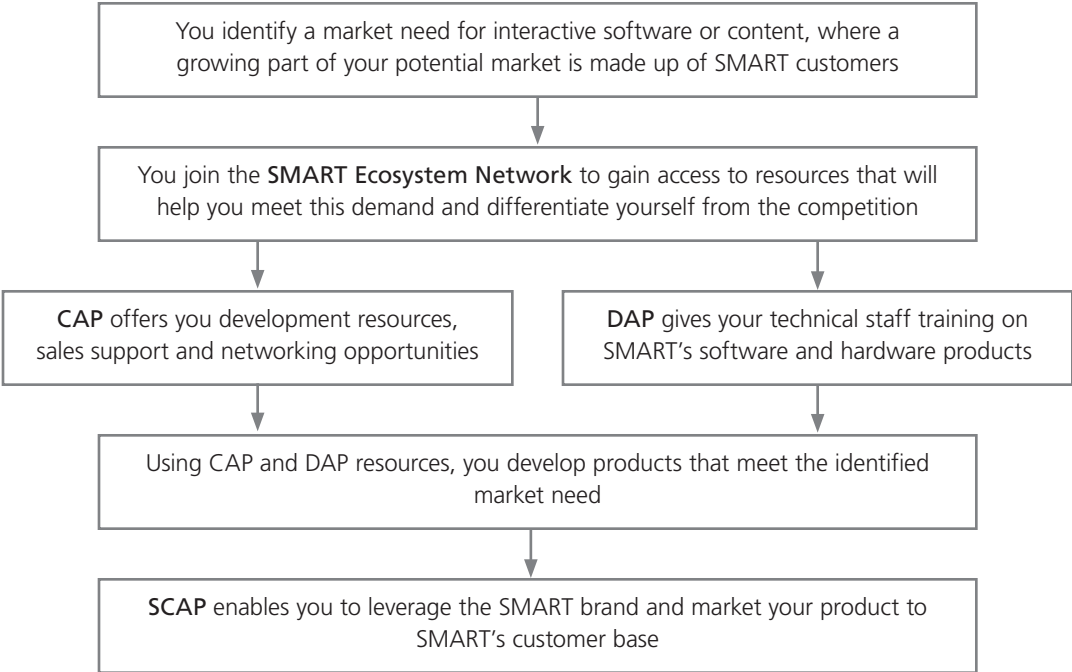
You identify a market need for interactive software or content, where a growing part of your potential market is made up of SMART customers

You join the SMART Ecosystem Network to gain access to resources that will help you meet this demand and differentiate yourself from the competition

CAP offers you development resources, sales support and networking opportunities

DAP gives your technical staff training on SMART's software and hardware products

Using CAP and DAP resources, you develop products that meet the identified market need

SCAP enables you to leverage the SMART brand and market your product to SMART's customer base